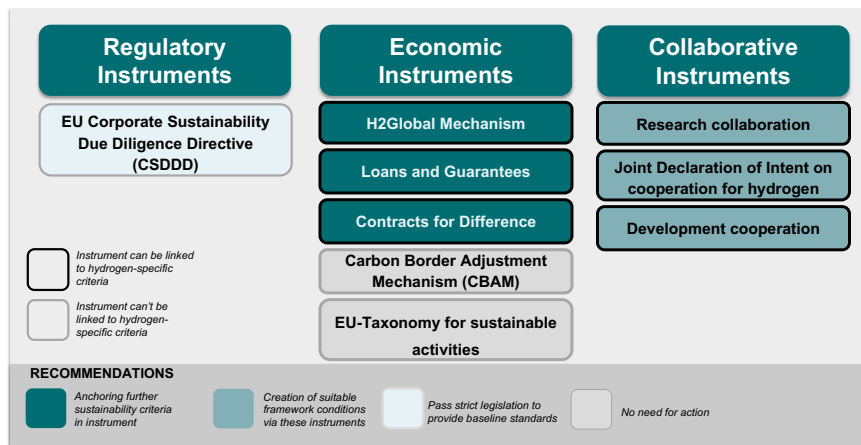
Regulatory Instruments

EU Corporate Sustainability Due Diligence Directive (CSDDD)

Economic Instruments

H2Global Mechanism

Loans and Guarantees

Contracts for Difference

Carbon Border Adjustment Mechanism (CBAM)

EU-Taxonomy for sustainable activities

Collaborative Instruments

Research collaboration

Joint Declaration of Intent on cooperation for hydrogen

Development cooperation

Instrument can be linked to hydrogen-specific criteria

Instrument can't be linked to hydrogen-specific criteria

RECOMMENDATIONS

Anchoring further sustainability criteria in instrument

Creation of suitable framework conditions via these instruments

Pass strict legislation to provide baseline standards

No need for action